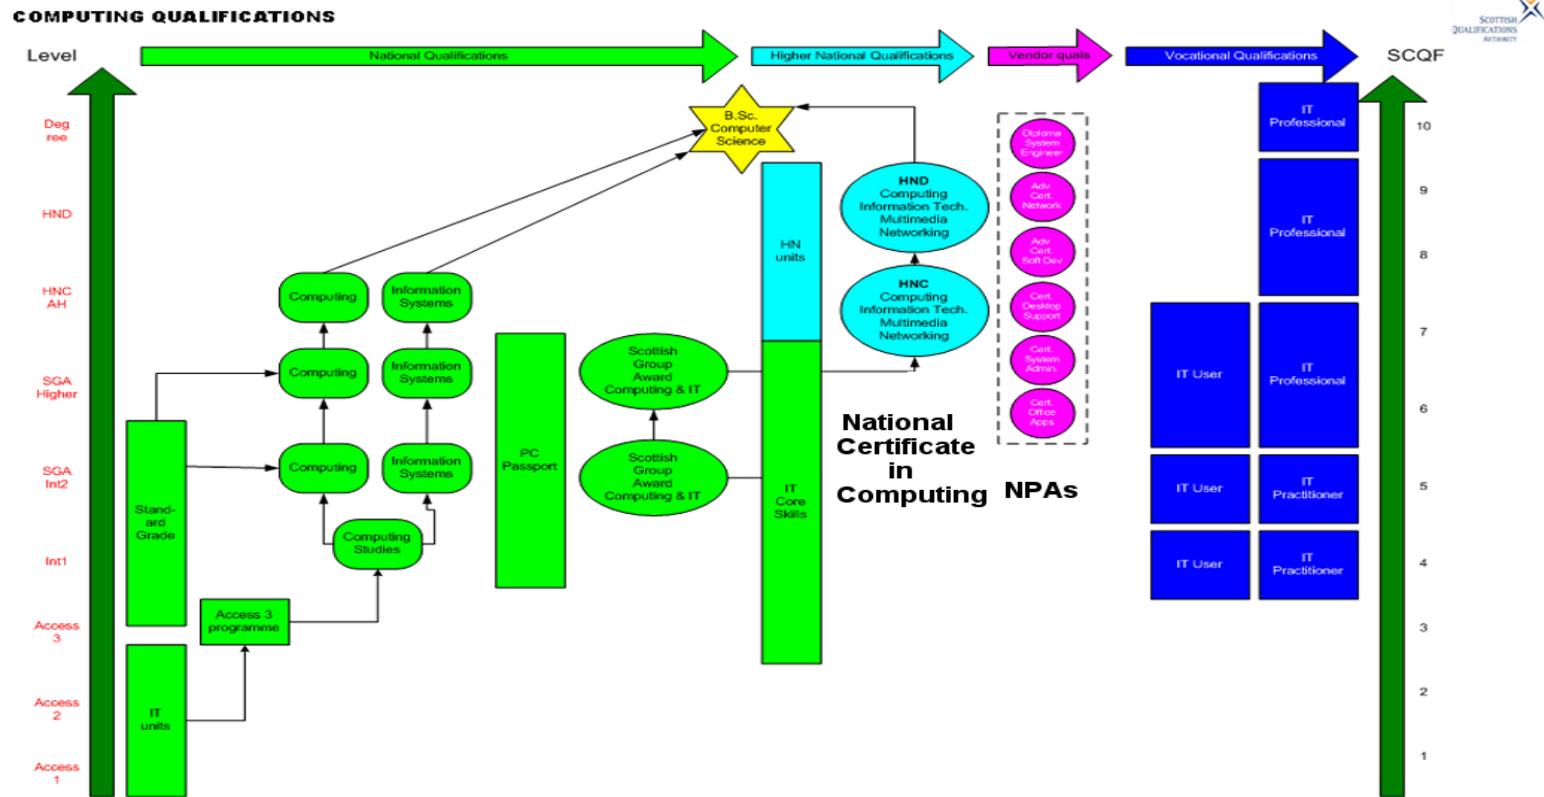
COMPUTING QUALIFICATIONS

Scottish Qualifications Authority

Level

National Qualifications

Higher National Qualifications

Vendor quals

Vocational Qualifications

SCQF

Degree

HND

HNC AH

SGA Higher

SGA Int2

Int1

Access 3

Access 2

Access 1

B.Sc. Computer Science

Computing

Information Systems

Computing

Information Systems

Computing

Information Systems

Computing Studies

Standard Grade

Access 3 programme

IT units

PC Passport

Scottish Group Award Computing & IT

Scottish Group Award Computing & IT

HN units

IT Core Skills

HND Computing Information Tech. Multimedia Networking

HNC Computing Information Tech. Multimedia Networking

National Certificate in Computing

NPAs

Diploma System Engineer

Adv. Cert. Network

Adv. Cert. Soft Dev

Cert. Desktop Support

Cert. System Admin.

Cert. Office Apps

IT Professional

IT Professional

IT User

IT Professional

IT User

IT Practitioner

IT User

IT Practitioner

10

9

8

7

6

5

4

3

2

1